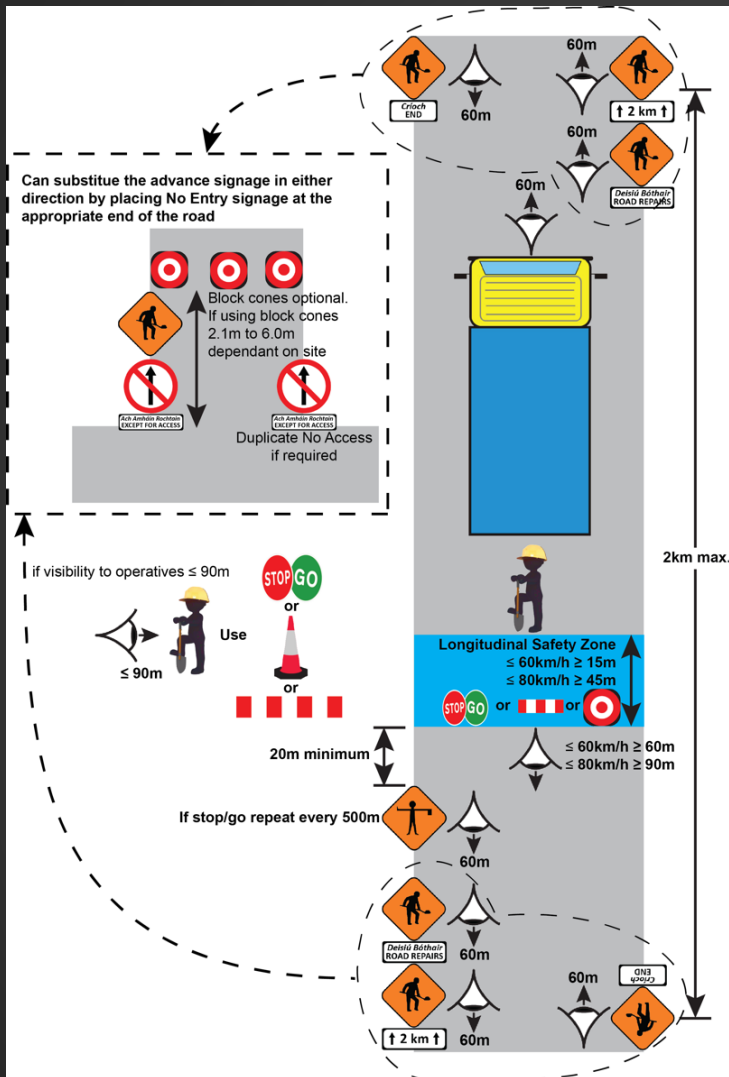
Críoch END

60m

60m

2 km

60m

Deisiú Bóthair ROAD REPAIRS

60m

Can substitue the advance signage in either direction by placing No Entry signage at the appropriate end of the road

Block cones optional. If using block cones 2.1m to 6.0m dependant on site

Ach Amháin Rochtain EXCEPT FOR ACCESS

Ach Amháin Rochtain EXCEPT FOR ACCESS

Duplicate No Access if required

2km max.

if visibility to operatives ≤ 90m

STOP GO

or

Use

≤ 90m

or

Longitudinal Safety Zone
≤ 60km/h ≥ 15m
≤ 80km/h ≥ 45m

STOP GO or or

20m minimum

≤ 60km/h ≥ 60m
≤ 80km/h ≥ 90m

If stop/go repeat every 500m

60m

Deisiú Bóthair ROAD REPAIRS

60m

60m

Críoch END

2 km

60m